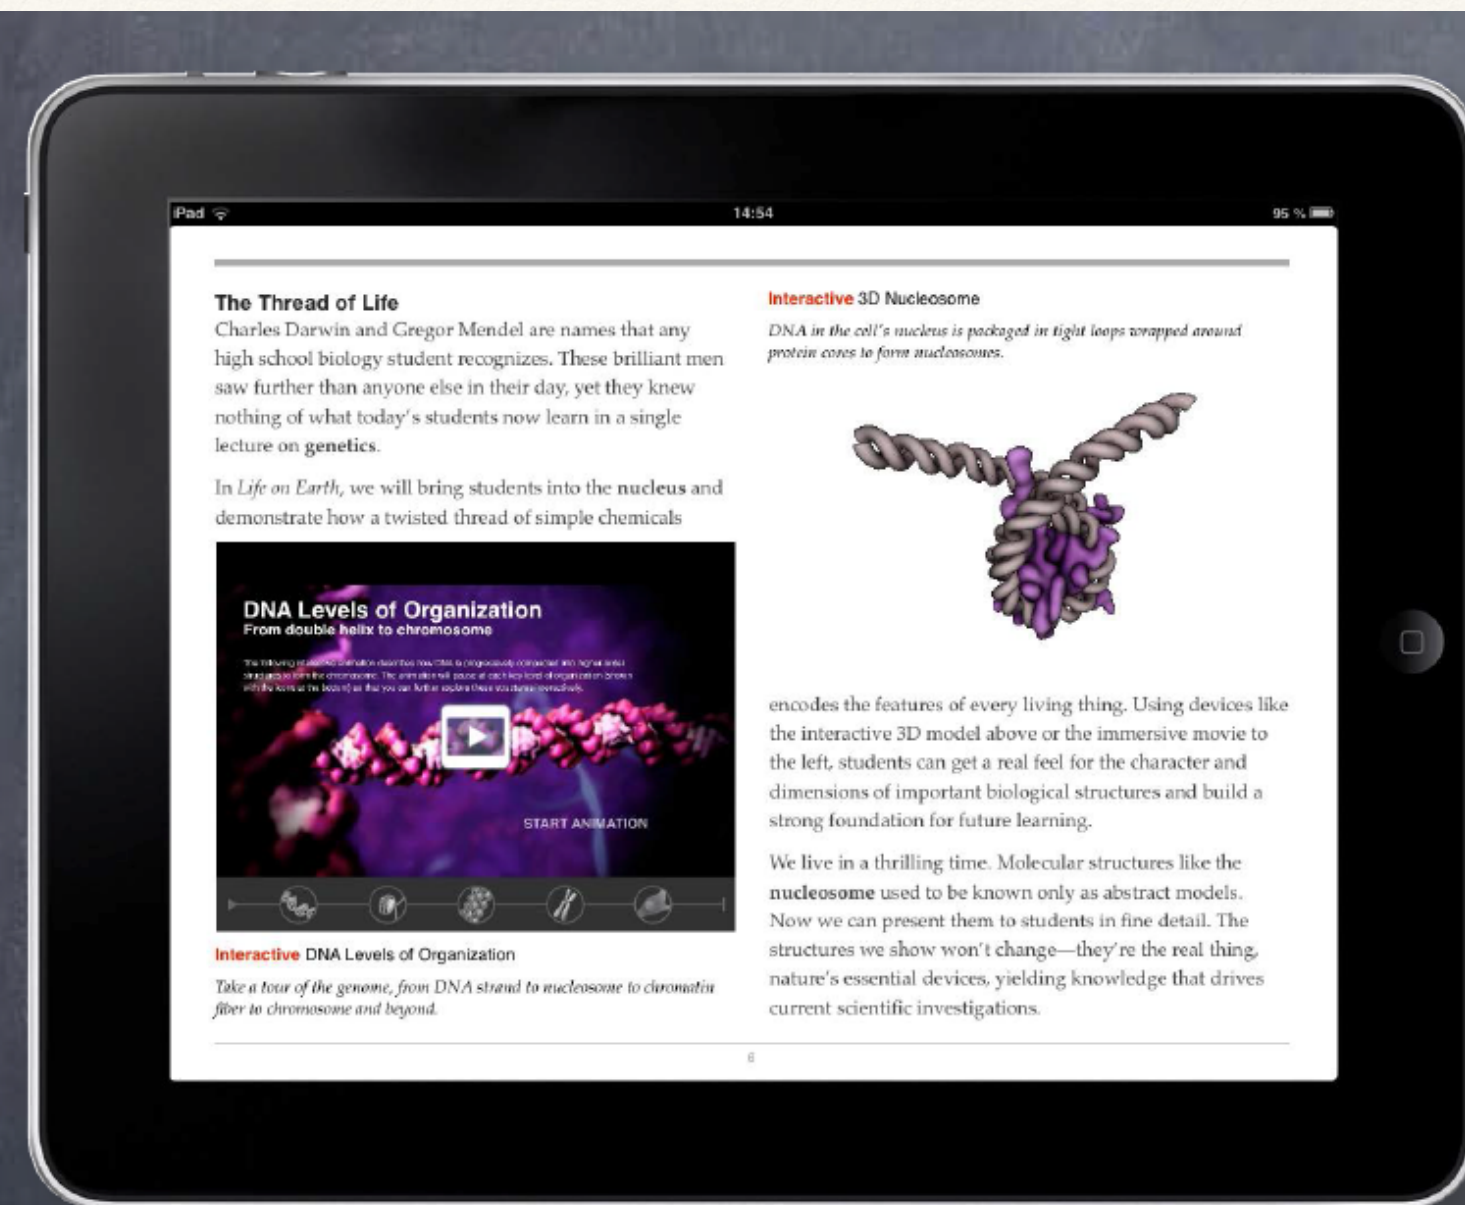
iPad

14:54

95 %

The Thread of Life

Charles Darwin and Gregor Mendel are names that any high school biology student recognizes. These brilliant men saw further than anyone else in their day, yet they knew nothing of what today's students now learn in a single lecture on **genetics**.

In *Life on Earth*, we will bring students into the **nucleus** and demonstrate how a twisted thread of simple chemicals

DNA Levels of Organization
From double helix to chromosome

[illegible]

START ANIMATION

Interactive DNA Levels of Organization

*Take a tour of the genome, from DNA strand to nucleosome to chromatin fiber to chromosome and beyond.*

Interactive 3D Nucleosome

*DNA in the cell's nucleus is packaged in tight loops wrapped around protein cores to form nucleosomes.*

encodes the features of every living thing. Using devices like the interactive 3D model above or the immersive movie to the left, students can get a real feel for the character and dimensions of important biological structures and build a strong foundation for future learning.

We live in a thrilling time. Molecular structures like the **nucleosome** used to be known only as abstract models. Now we can present them to students in fine detail. The structures we show won't change—they're the real thing, nature's essential devices, yielding knowledge that drives current scientific investigations.

6